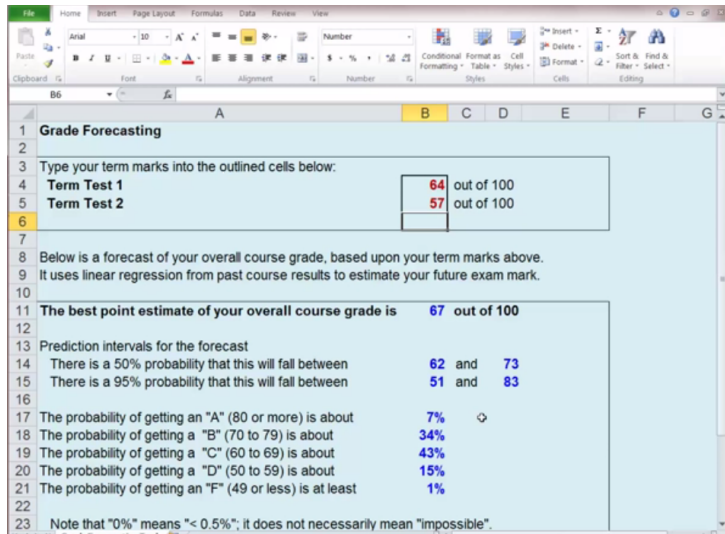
File Home Insert Page Layout Formulas Data Review View

Paste Clipboard Arial 10 A A B I U Font Alignment Number $ % , Number Conditional Formatting Format as Table Cell Styles Styles Insert Delete Format Cells Σ Sort & Filter Find & Select Editing

B6 $f_x$

| | A | B | C | D | E | F | G |
|---|---|---|---|---|---|---|---|
| 1 | Grade Forecasting | | | | | | |
| 2 | | | | | | | |
| 3 | Type your term marks into the outlined cells below: | | | | | | |
| 4 | Term Test 1 | 64 | out of 100 | | | | |
| 5 | Term Test 2 | 57 | out of 100 | | | | |
| 6 | | | | | | | |
| 7 | | | | | | | |
| 8 | Below is a forecast of your overall course grade, based upon your term marks above. | | | | | | |
| 9 | It uses linear regression from past course results to estimate your future exam mark. | | | | | | |
| 10 | | | | | | | |
| 11 | The best point estimate of your overall course grade is | 67 | out of 100 | | | | |
| 12 | | | | | | | |
| 13 | Prediction intervals for the forecast | | | | | | |
| 14 | There is a 50% probability that this will fall between | 62 | and | 73 | | | |
| 15 | There is a 95% probability that this will fall between | 51 | and | 83 | | | |
| 16 | | | | | | | |
| 17 | The probability of getting an "A" (80 or more) is about | 7% | | | | | |
| 18 | The probability of getting a "B" (70 to 79) is about | 34% | | | | | |
| 19 | The probability of getting a "C" (60 to 69) is about | 43% | | | | | |
| 20 | The probability of getting a "D" (50 to 59) is about | 15% | | | | | |
| 21 | The probability of getting an "F" (49 or less) is at least | 1% | | | | | |
| 22 | | | | | | | |
| 23 | Note that "0%" means "< 0.5%"; it does not necessarily mean "impossible". | | | | | | |